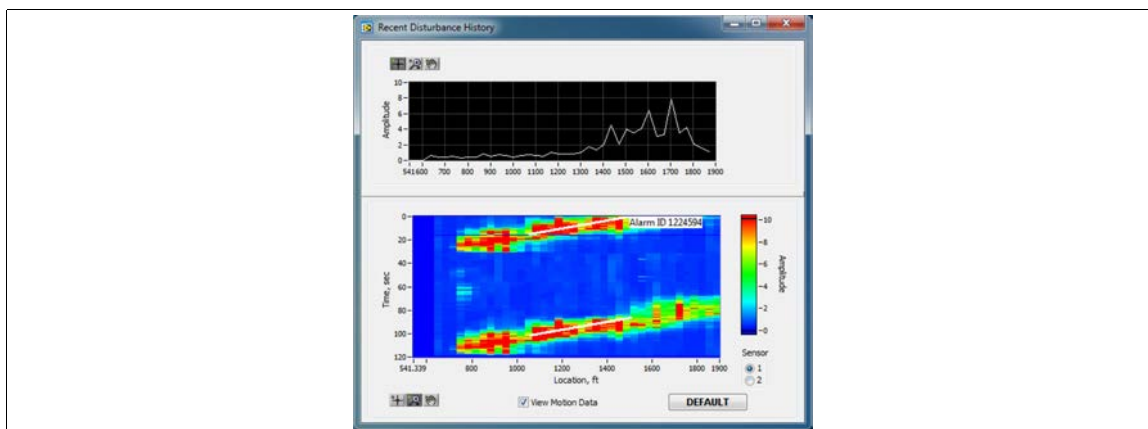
Recent Disturbance History

10
8
6
4
2
0
Amplitude
541.600 700 800 900 1000 1100 1200 1300 1400 1500 1600 1700 1800 1900

Alarm ID 1224594
0
20
40
60
80
100
120
Time, sec
541.339 1000 1200 1400 1600 1800 1900
Location, ft
10
8
6
4
2
0
Amplitude
Sensor
1
2

View Motion Data
DEFAULT